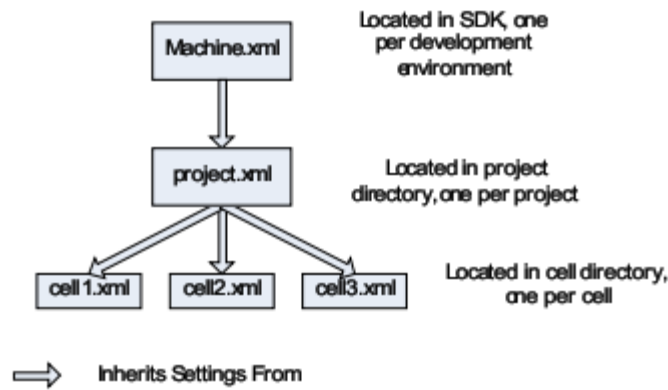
Machine.xml

Located in SDK, one per development environment

project.xml

Located in project directory, one per project

cell1.xml

cell2.xml

cell3.xml

Located in cell directory, one per cell

Inherits Settings From